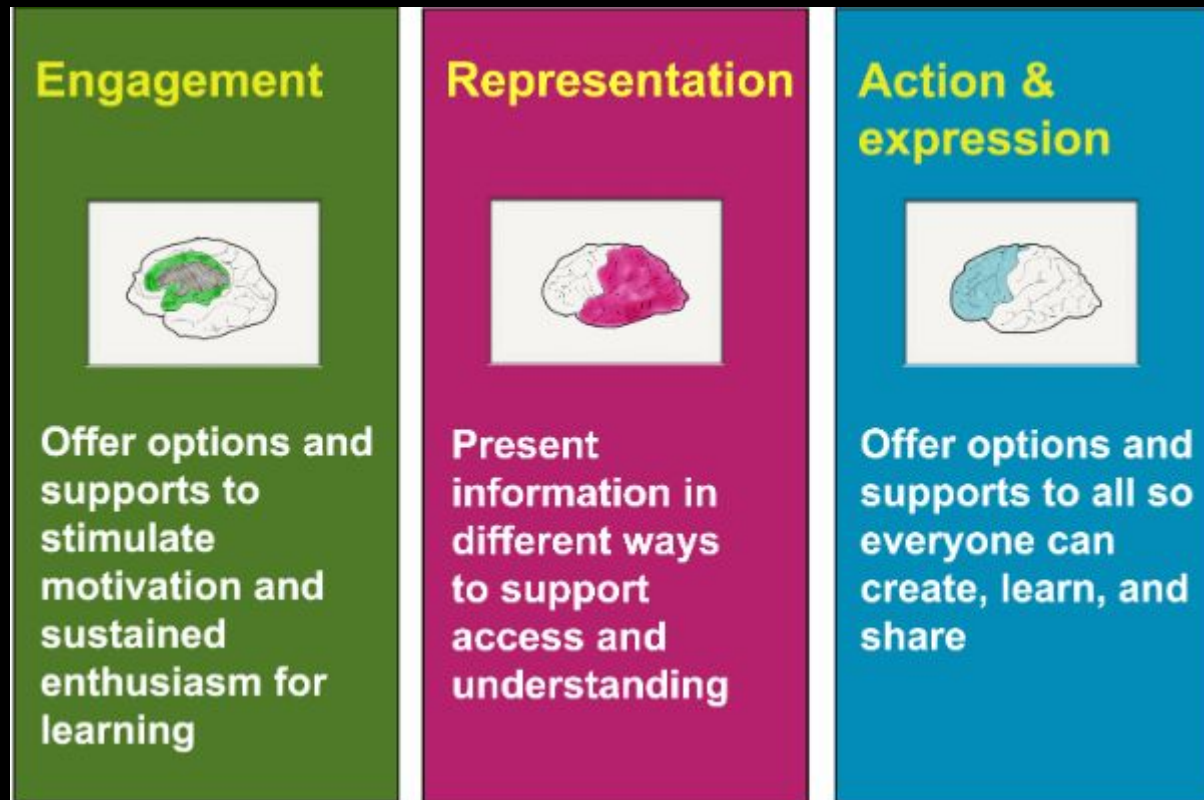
Engagement

Offer options and supports to stimulate motivation and sustained enthusiasm for learning

Representation

Present information in different ways to support access and understanding

Action & expression

Offer options and supports to all so everyone can create, learn, and share